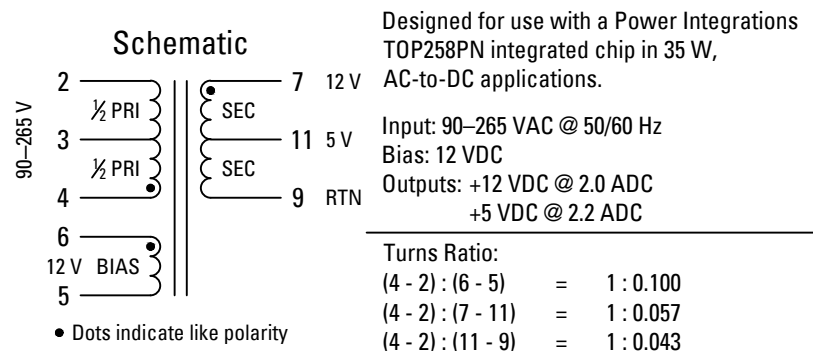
Schematic

90–265 V

2
½ PRI
3
½ PRI
4
6
12 V BIAS
5

SEC
SEC
7 12 V
11 5 V
9 RTN

• Dots indicate like polarity

Designed for use with a Power Integrations TOP258PN integrated chip in 35 W, AC-to-DC applications.

Input: 90–265 VAC @ 50/60 Hz
Bias: 12 VDC
Outputs: +12 VDC @ 2.0 ADC
+5 VDC @ 2.2 ADC

Turns Ratio:
(4 - 2) : (6 - 5) = 1 : 0.100
(4 - 2) : (7 - 11) = 1 : 0.057
(4 - 2) : (11 - 9) = 1 : 0.043